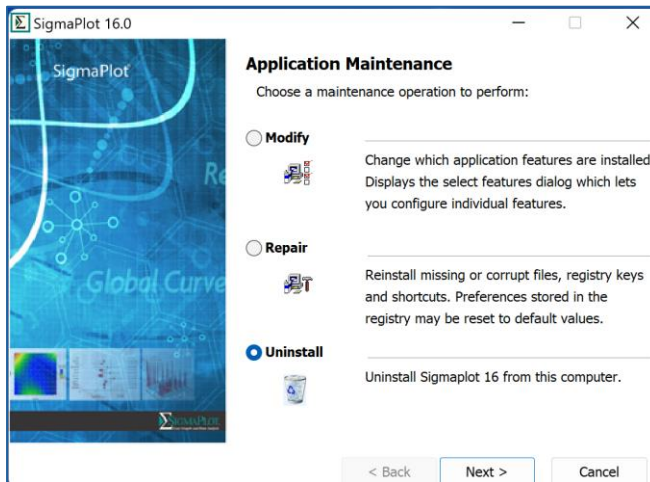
SigmaPlot 16.0

SigmaPlot

Re

Global Curve

SigmaPlot

Application Maintenance

Choose a maintenance operation to perform:

Modify

Change which application features are installed. Displays the select features dialog which lets you configure individual features.

Repair

Reinstall missing or corrupt files, registry keys and shortcuts. Preferences stored in the registry may be reset to default values.

Uninstall

Uninstall Sigmaplot 16 from this computer.

< Back Next > Cancel